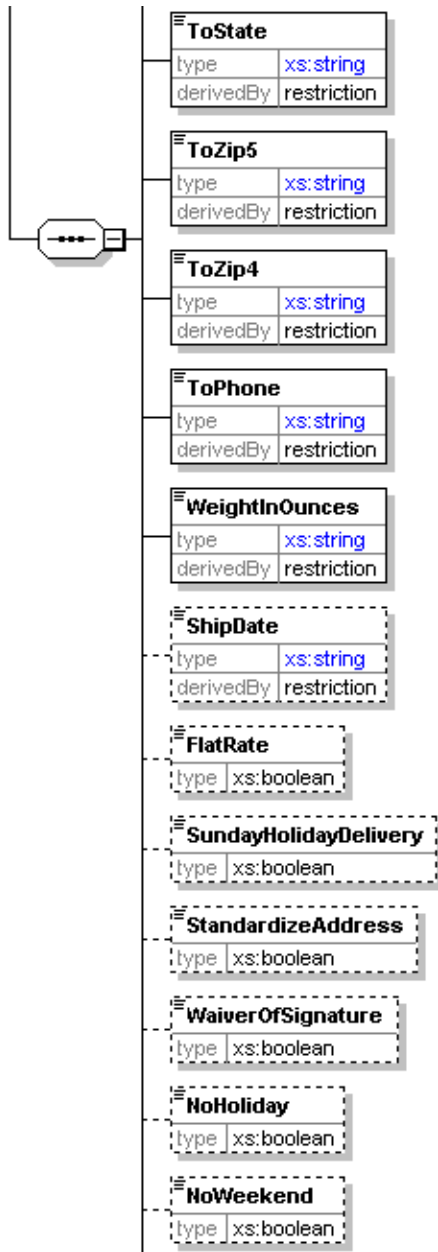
ToState
type xs:string
derivedBy restriction

ToZip5
type xs:string
derivedBy restriction

ToZip4
type xs:string
derivedBy restriction

ToPhone
type xs:string
derivedBy restriction

WeightInOunces
type xs:string
derivedBy restriction

ShipDate
type xs:string
derivedBy restriction

FlatRate
type xs:boolean

SundayHolidayDelivery
type xs:boolean

StandardizeAddress
type xs:boolean

WaiverOfSignature
type xs:boolean

NoHoliday
type xs:boolean

NoWeekend
type xs:boolean